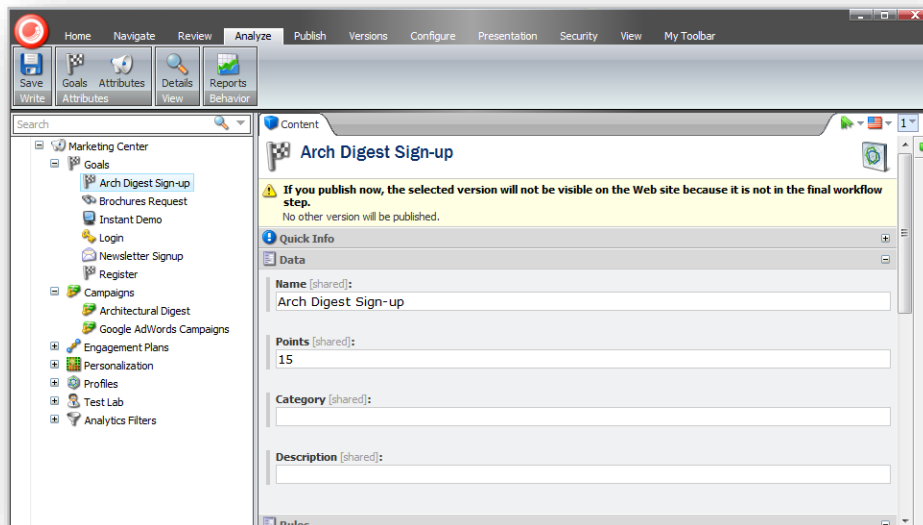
Home Navigate Review Analyze Publish Versions Configure Presentation Security View My Toolbar

Save
Write

Goals Attributes
Attributes

Details
View

Reports
Behavior

Search

Marketing Center
Goals
Arch Digest Sign-up
Brochures Request
Instant Demo
Login
Newsletter Signup
Register
Campaigns
Architectural Digest
Google AdWords Campaigns
Engagement Plans
Personalization
Profiles
Test Lab
Analytics Filters

Content

1

Arch Digest Sign-up

If you publish now, the selected version will not be visible on the Web site because it is not in the final workflow step.
No other version will be published.

Quick Info

Data

Name [shared]:
Arch Digest Sign-up

Points [shared]:
15

Category [shared]:

Description [shared]:

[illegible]